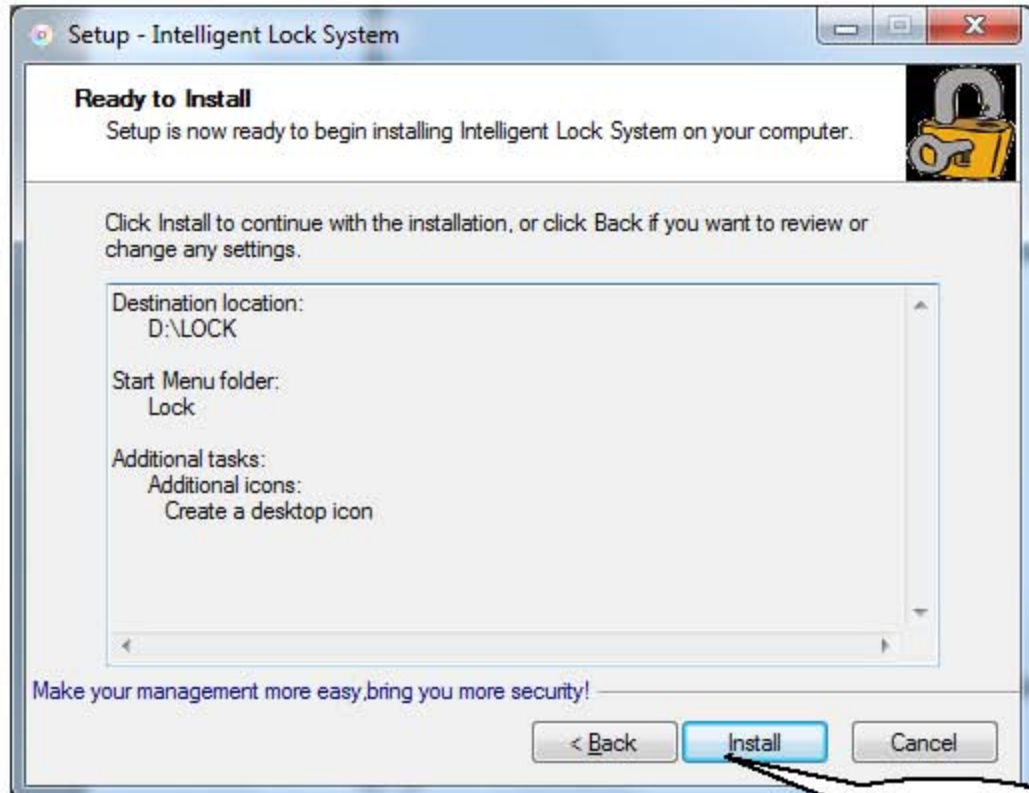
Setup - Intelligent Lock System

Ready to Install
Setup is now ready to begin installing Intelligent Lock System on your computer.

Click Install to continue with the installation, or click Back if you want to review or change any settings.

Destination location:
D:\LOCK

Start Menu folder:
Lock

Additional tasks:
Additional icons:
Create a desktop icon

Make your management more easy,bring you more security!

< Back
Install
Cancel